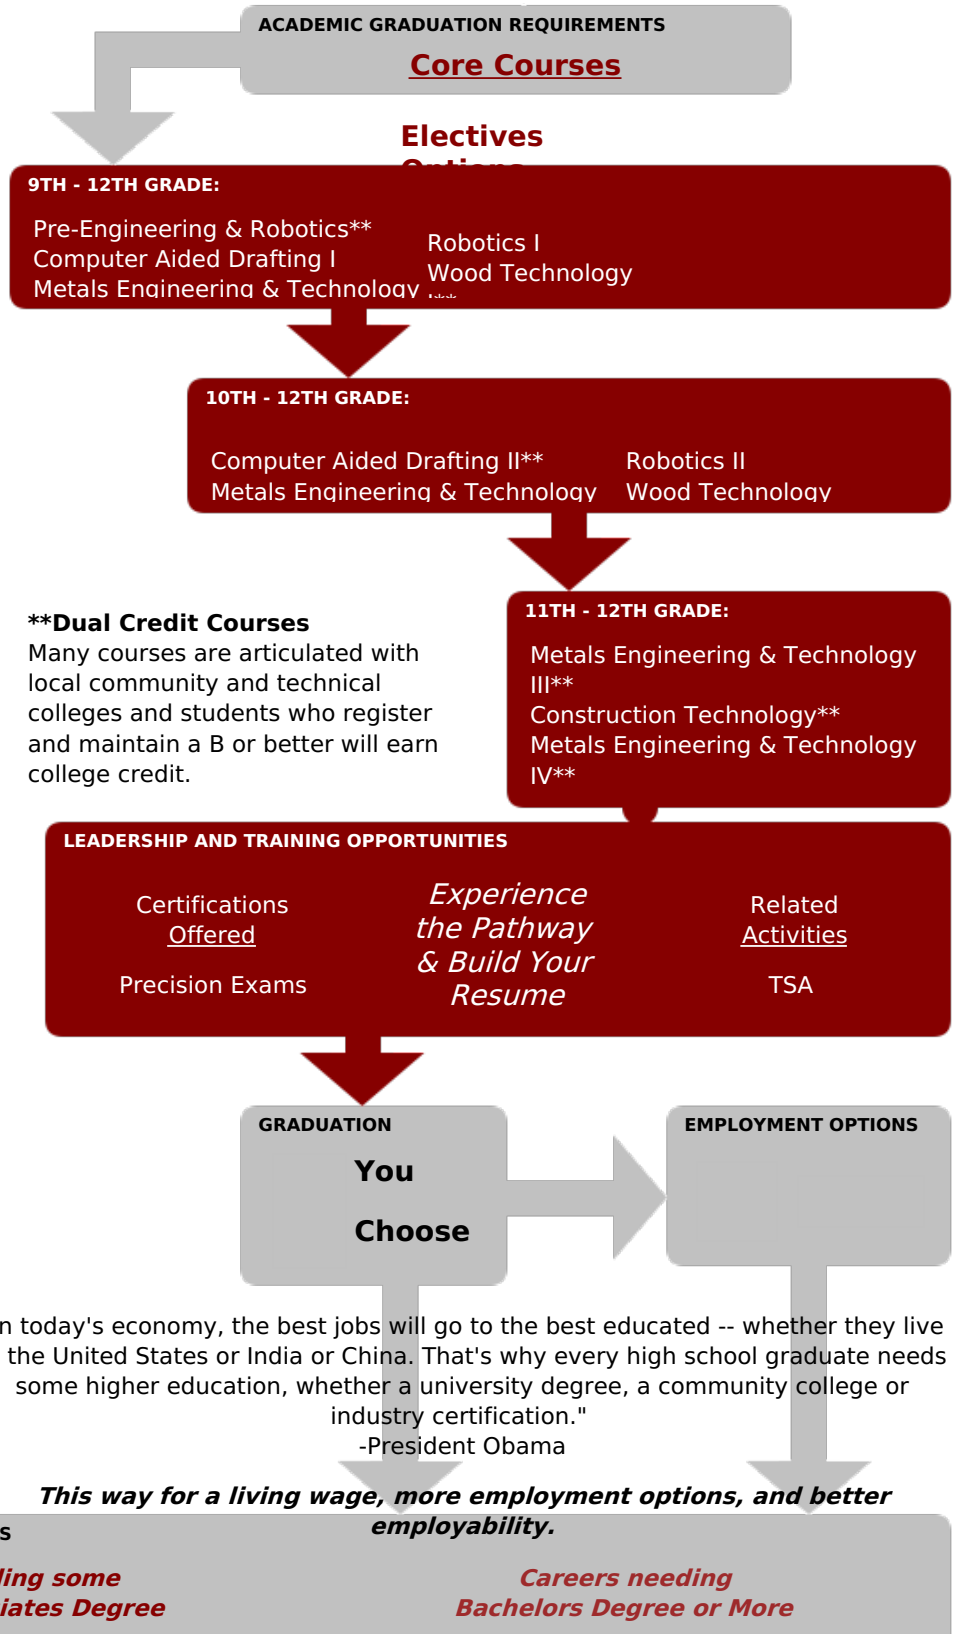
ACADEMIC GRADUATION REQUIREMENTS

Core Courses

Electives

9TH - 12TH GRADE:

Pre-Engineering & Robotics**
Computer Aided Drafting I
Metals Engineering & Technology

Robotics I
Wood Technology

10TH - 12TH GRADE:

Computer Aided Drafting II**
Metals Engineering & Technology

Robotics II
Wood Technology

**Dual Credit Courses
Many courses are articulated with local community and technical colleges and students who register and maintain a B or better will earn college credit.

11TH - 12TH GRADE:

Metals Engineering & Technology III**
Construction Technology**
Metals Engineering & Technology IV**

LEADERSHIP AND TRAINING OPPORTUNITIES

Certifications Offered

Precision Exams

Experience the Pathway & Build Your Resume

Related Activities

TSA

GRADUATION

You

Choose

EMPLOYMENT OPTIONS

n today's economy, the best jobs will go to the best educated -- whether they live the United States or India or China. That's why every high school graduate needs some higher education, whether a university degree, a community college or industry certification."
-President Obama

This way for a living wage, more employment options, and better employability.

s

ling some
iates Degree

Careers needing
Bachelors Degree or More